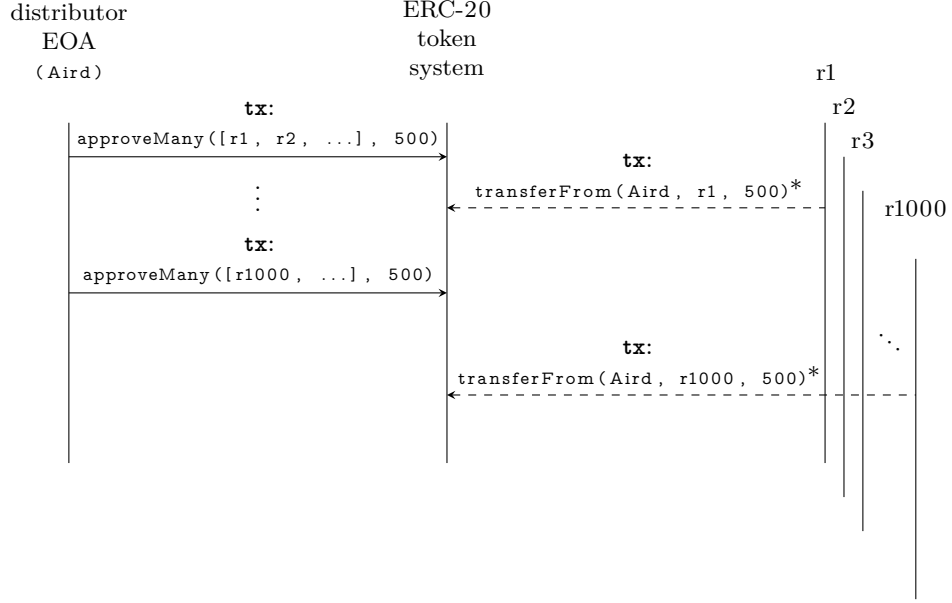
distributor
EOA
(Aird)

ERC-20
token
system

r1
r2
r3
r1000

tx:
approveMany([r1, r2, ...], 500)

tx:
transferFrom(Aird, r1, 500)*

⋮

tx:
approveMany([r1000, ...], 500)

⋱

tx:
transferFrom(Aird, r1000, 500)*